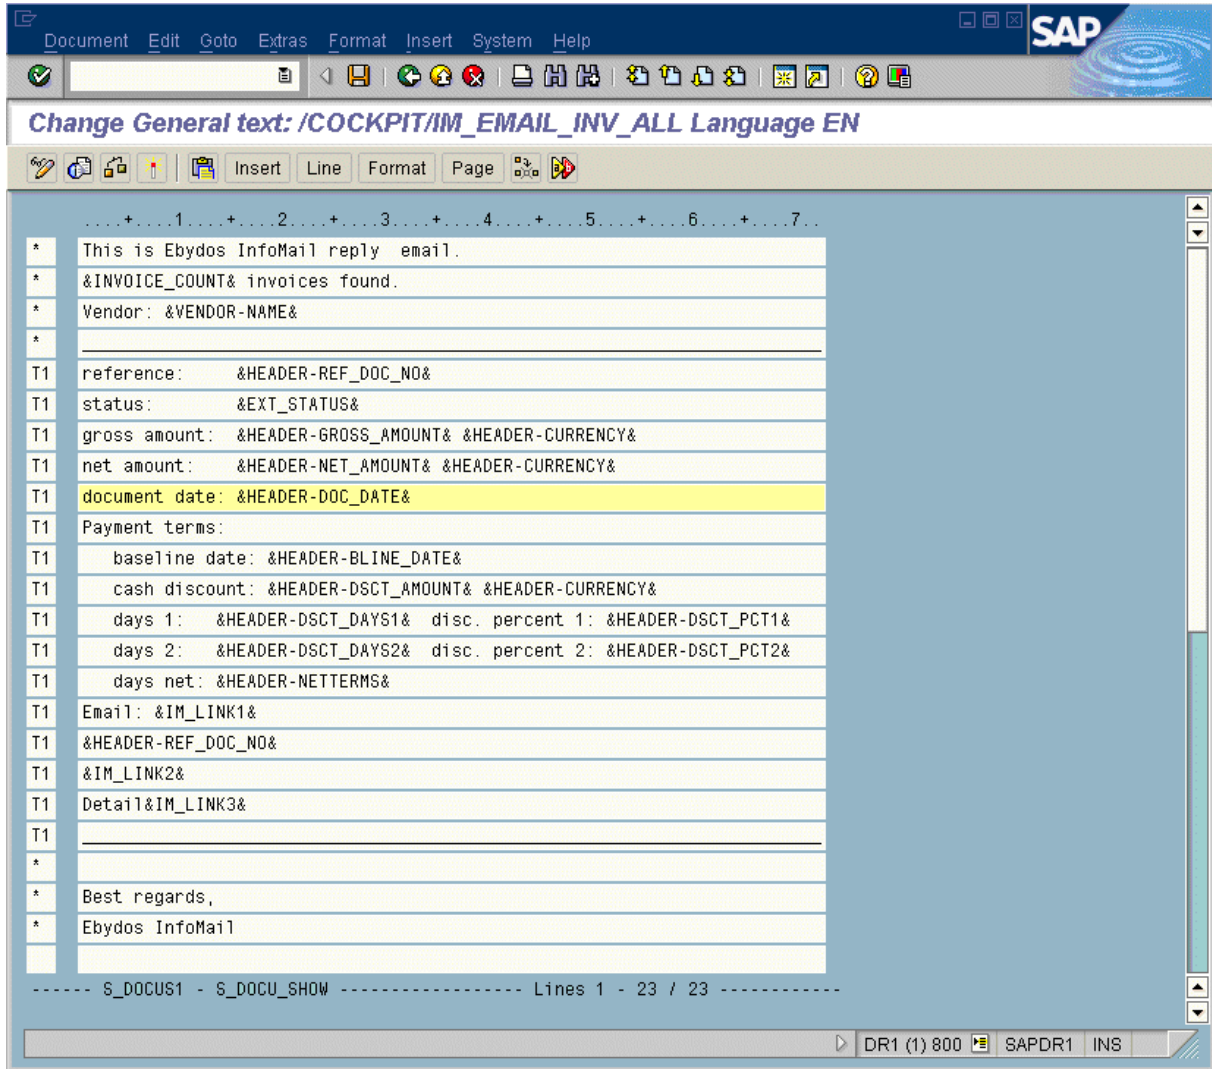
Document Edit Goto Extras Format Insert System Help

SAP

Change General text: /COCKPIT/IM_EMAIL_INV_ALL Language EN

Insert Line Format Page

....+....1....+....2....+....3....+....4....+....5....+....6....+....7..

| | |
|---|---|
| * | This is Ebydos InfoMail reply email. |
| * | &INVOICE_COUNT& invoices found. |
| * | Vendor: &VENDOR-NAME& |
| * | ________________________________________ |
| T1 | reference: &HEADER-REF_DOC_NO& |
| T1 | status: &EXT_STATUS& |
| T1 | gross amount: &HEADER-GROSS_AMOUNT& &HEADER-CURRENCY& |
| T1 | net amount: &HEADER-NET_AMOUNT& &HEADER-CURRENCY& |
| T1 | document date: &HEADER-DOC_DATE& |
| T1 | Payment terms: |
| T1 | baseline date: &HEADER-BLINE_DATE& |
| T1 | cash discount: &HEADER-DSCT_AMOUNT& &HEADER-CURRENCY& |
| T1 | days 1: &HEADER-DSCT_DAYS1& disc. percent 1: &HEADER-DSCT_PCT1& |
| T1 | days 2: &HEADER-DSCT_DAYS2& disc. percent 2: &HEADER-DSCT_PCT2& |
| T1 | days net: &HEADER-NETTERMS& |
| T1 | Email: &IM_LINK1& |
| T1 | &HEADER-REF_DOC_NO& |
| T1 | &IM_LINK2& |
| T1 | Detail&IM_LINK3& |
| T1 | ________________________________________ |
| * | |
| * | Best regards, |
| * | Ebydos InfoMail |
| | |

------ S_DOCUS1 - S_DOCU_SHOW ------------------ Lines 1 - 23 / 23 ------------

DR1 (1) 800 SAPDR1 INS